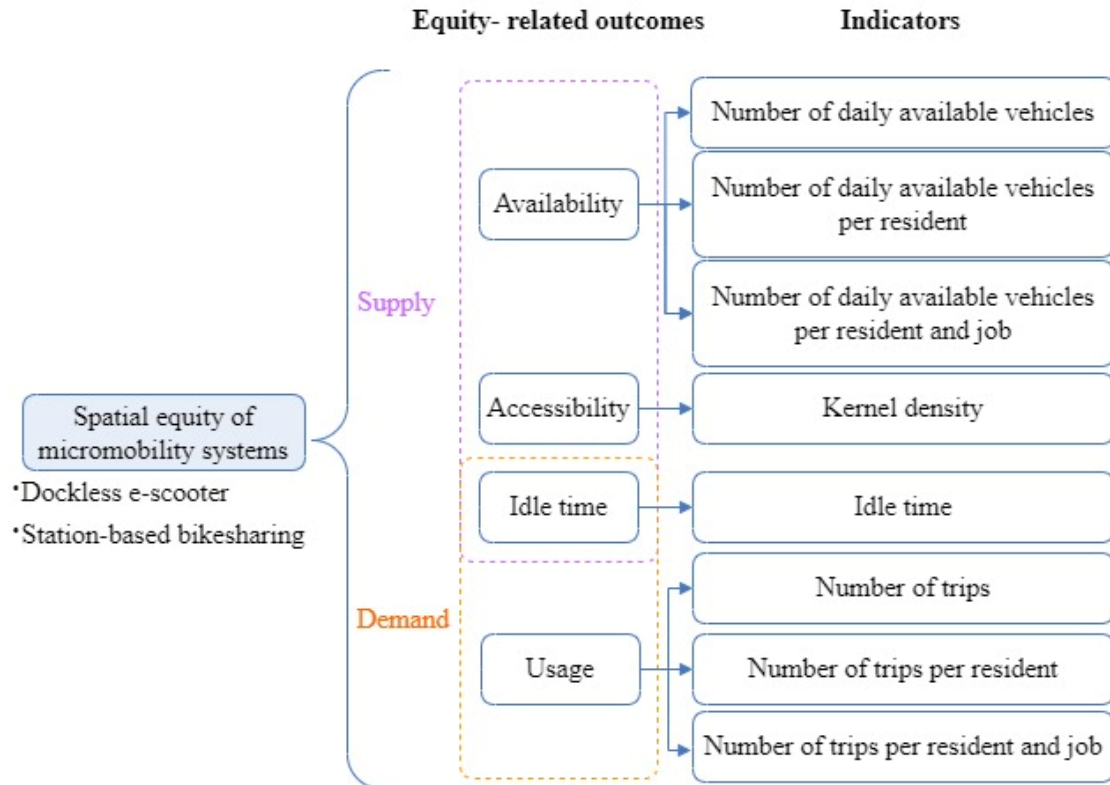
Equity- related outcomes

Indicators

Spatial equity of micromobility systems

•Dockless e-scooter

•Station-based bikesharing

Supply

Demand

Availability

Accessibility

Idle time

Usage

Number of daily available vehicles

Number of daily available vehicles per resident

Number of daily available vehicles per resident and job

Kernel density

Idle time

Number of trips

Number of trips per resident

Number of trips per resident and job